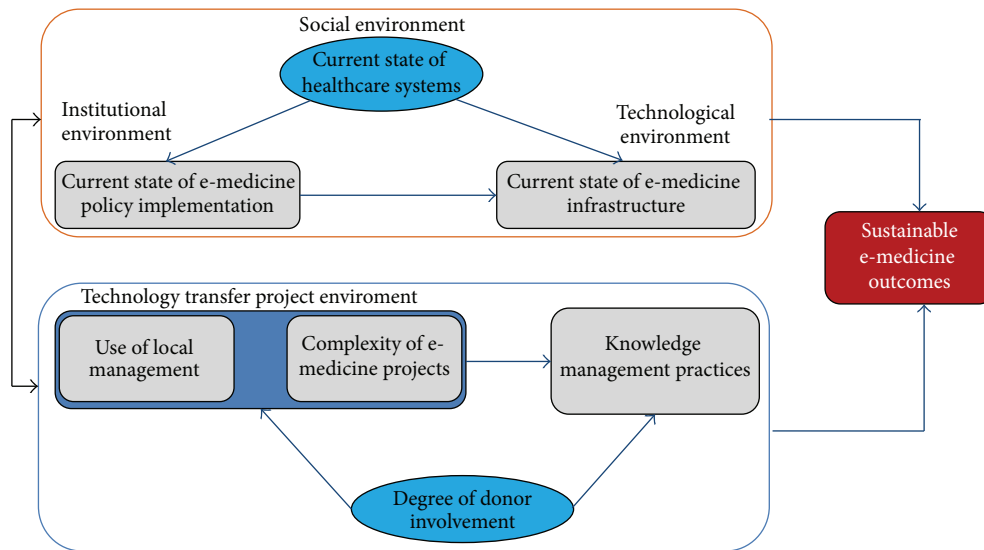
Social environment

Current state of healthcare systems

Institutional environment

Technological environment

Current state of e-medicine policy implementation

Current state of e-medicine infrastructure

Sustainable e-medicine outcomes

Technology transfer project enviroment

Use of local management

Complexity of e-medicine projects

Knowledge management practices

Degree of donor involvement